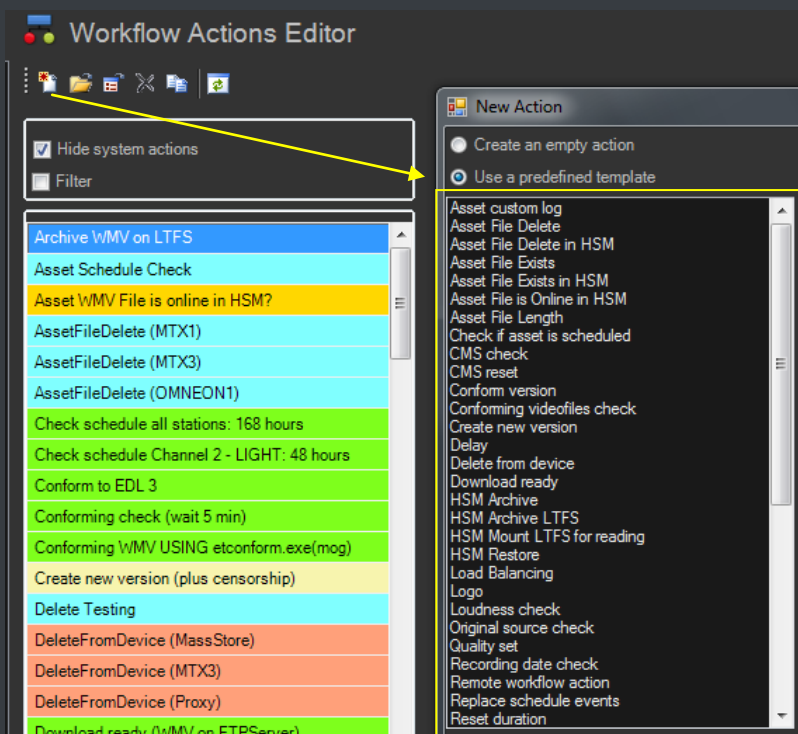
Workflow Actions Editor

Hide system actions

Filter

Archive WMV on LTFS
Asset Schedule Check
Asset WMV File is online in HSM?
AssetFileDelete (MTX1)
AssetFileDelete (MTX3)
AssetFileDelete (OMNEON1)
Check schedule all stations: 168 hours
Check schedule Channel 2 - LIGHT: 48 hours
Conform to EDL 3
Conforming check (wait 5 min)
Conforming WMV USING etconform.exe(mog)
Create new version (plus censorship)
Delete Testing
DeleteFromDevice (MassStore)
DeleteFromDevice (MTX3)
DeleteFromDevice (Proxy)
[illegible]

New Action

Create an empty action

Use a predefined template

Asset custom log
Asset File Delete
Asset File Delete in HSM
Asset File Exists
Asset File Exists in HSM
Asset File is Online in HSM
Asset File Length
Check if asset is scheduled
CMS check
CMS reset
Conform version
Conforming videofiles check
Create new version
Delay
Delete from device
Download ready
HSM Archive
HSM Archive LTFS
HSM Mount LTFS for reading
HSM Restore
Load Balancing
Logo
Loudness check
Original source check
Quality set
Recording date check
Remote workflow action
Replace schedule events
Reset duration